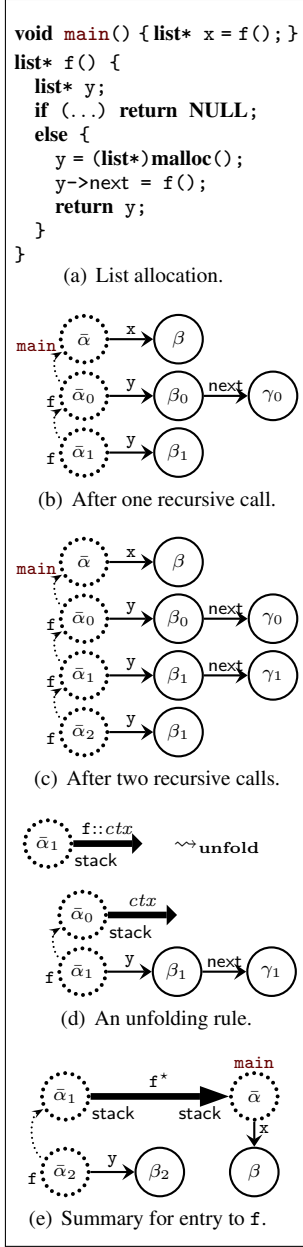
void main() { list* x = f(); }
list* f() {
  list* y;
  if (...) return NULL;
  else {
    y = (list*)malloc();
    y->next = f();
    return y;
  }
}

(a) List allocation.

main $\bar{\alpha}$ x $\beta$
f $\bar{\alpha}_0$ y $\beta_0$ next $\gamma_0$
f $\bar{\alpha}_1$ y $\beta_1$

(b) After one recursive call.

main $\bar{\alpha}$ x $\beta$
f $\bar{\alpha}_0$ y $\beta_0$ next $\gamma_0$
f $\bar{\alpha}_1$ y $\beta_1$ next $\gamma_1$
f $\bar{\alpha}_2$ y $\beta_1$

(c) After two recursive calls.

$\bar{\alpha}_1$ f::$ctx$ stack $\rightsquigarrow_{\mathbf{unfold}}$
$\bar{\alpha}_0$ $ctx$ stack
f $\bar{\alpha}_1$ y $\beta_1$ next $\gamma_1$

(d) An unfolding rule.

$\bar{\alpha}_1$ stack f$^\star$ stack main $\bar{\alpha}$
f $\bar{\alpha}_2$ y $\beta_2$ x $\beta$

(e) Summary for entry to f.